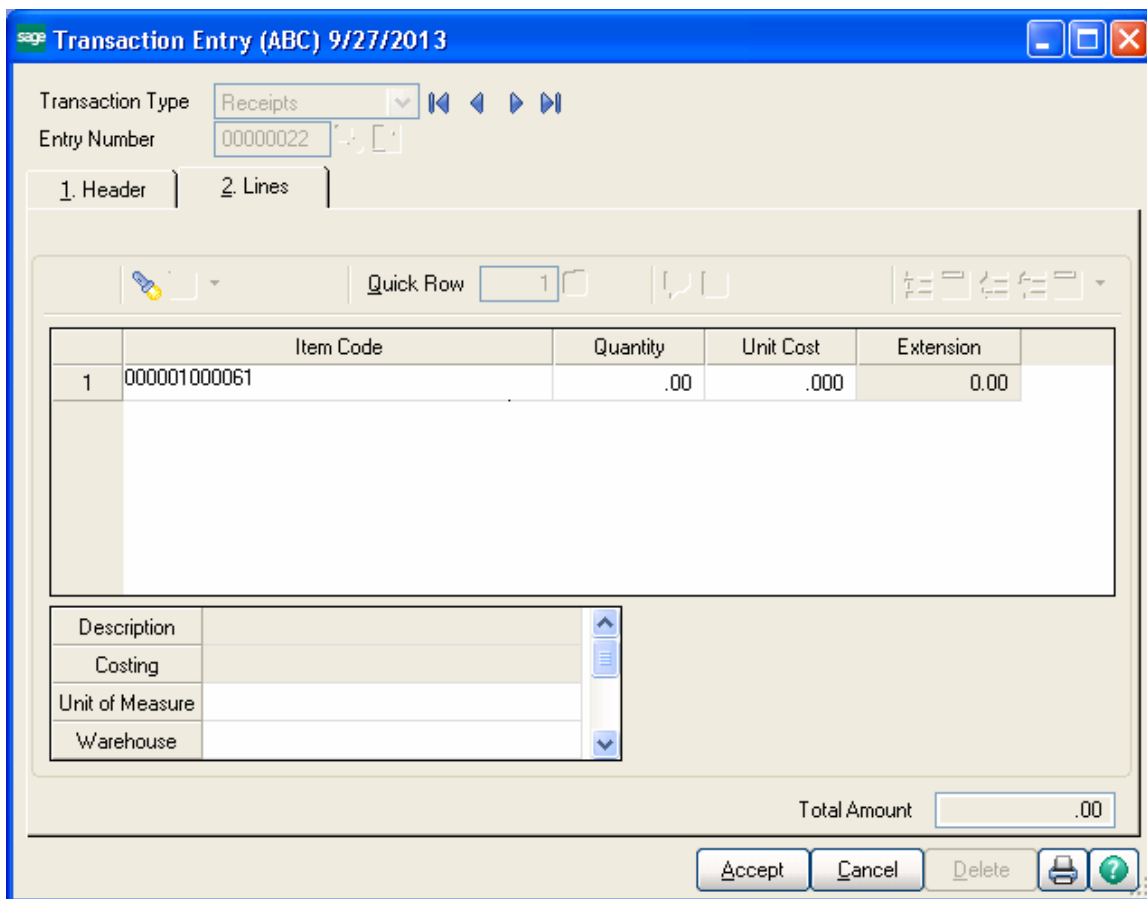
sage Transaction Entry (ABC) 9/27/2013

Transaction Type Receipts
Entry Number 00000022

1. Header
2. Lines

Quick Row 1

|  | Item Code | Quantity | Unit Cost | Extension |
|---|---|---|---|---|
| 1 | 000001000061 | .00 | .000 | 0.00 |

| Description |  |
|---|---|
| Costing |  |
| Unit of Measure |  |
| Warehouse |  |

Total Amount .00

Accept Cancel Delete